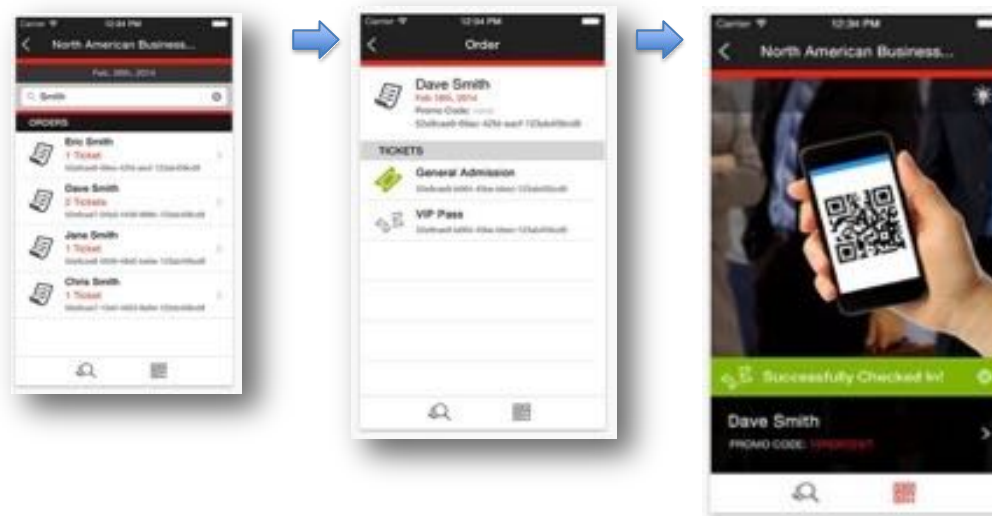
Carrier 12:34 PM
North American Business...
Feb. 28th, 2014
Smith
ORDERS
Eric Smith
1 Ticket
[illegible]
Dave Smith
2 Tickets
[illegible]
Jane Smith
1 Ticket
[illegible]
Chris Smith
1 Ticket
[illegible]

Carrier 12:34 PM
Order
Dave Smith
Feb 18th, 2014
Promo Code: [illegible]
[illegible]
TICKETS
General Admission
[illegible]
VIP Pass
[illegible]

Carrier 12:34 PM
North American Business...
Successfully Checked In!
Dave Smith
PROMO CODE: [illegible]